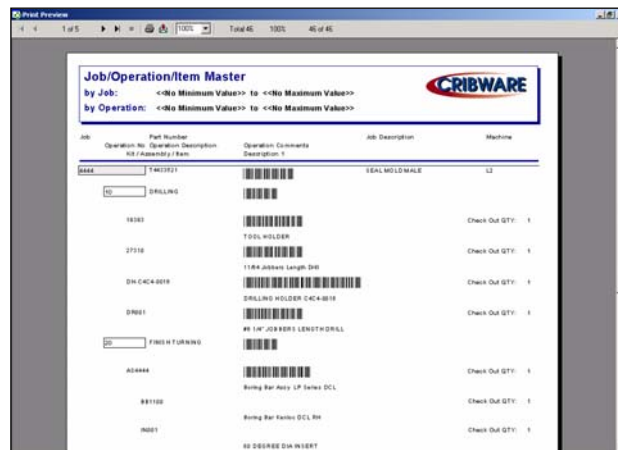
Print Preview

1 of 5

100%

Total 46 100% 46 of 46

Job/Operation/Item Master

by Job: <<No Minimum Value>> to <<No Maximum Value>>

by Operation: <<No Minimum Value>> to <<No Maximum Value>>

CRIBWARE

| Job | Part Number / Operation No Operation Description / Kit / Assembly / Item | Operation Comments / Description 1 | Job Description | Machine |
|---|---|---|---|---|
| 4444 | T4403521 | | SEAL MOLD MALE | L2 |
| | 10 DRILLING | | | |
| | 16363 | TOOL HOLDER | | Check Out QTY: 1 |
| | 27316 | 11/64 Jobbers Length Drill | | Check Out QTY: 1 |
| | DH C4C4-0010 | DRILLING HOLDER C4C4-0010 | | Check Out QTY: 1 |
| | DR001 | #9 1/4" JOBBERS LENGTH DRILL | | Check Out QTY: 1 |
| | 20 FINISH TURNING | | | |
| | A04444 | Boring Bar Assy LP Series DCL | | Check Out QTY: 1 |
| | BB1100 | Boring Bar Kenloc DCL RH | | Check Out QTY: 1 |
| | IN001 | 80 DEGREE DIA INSERT | | Check Out QTY: 1 |